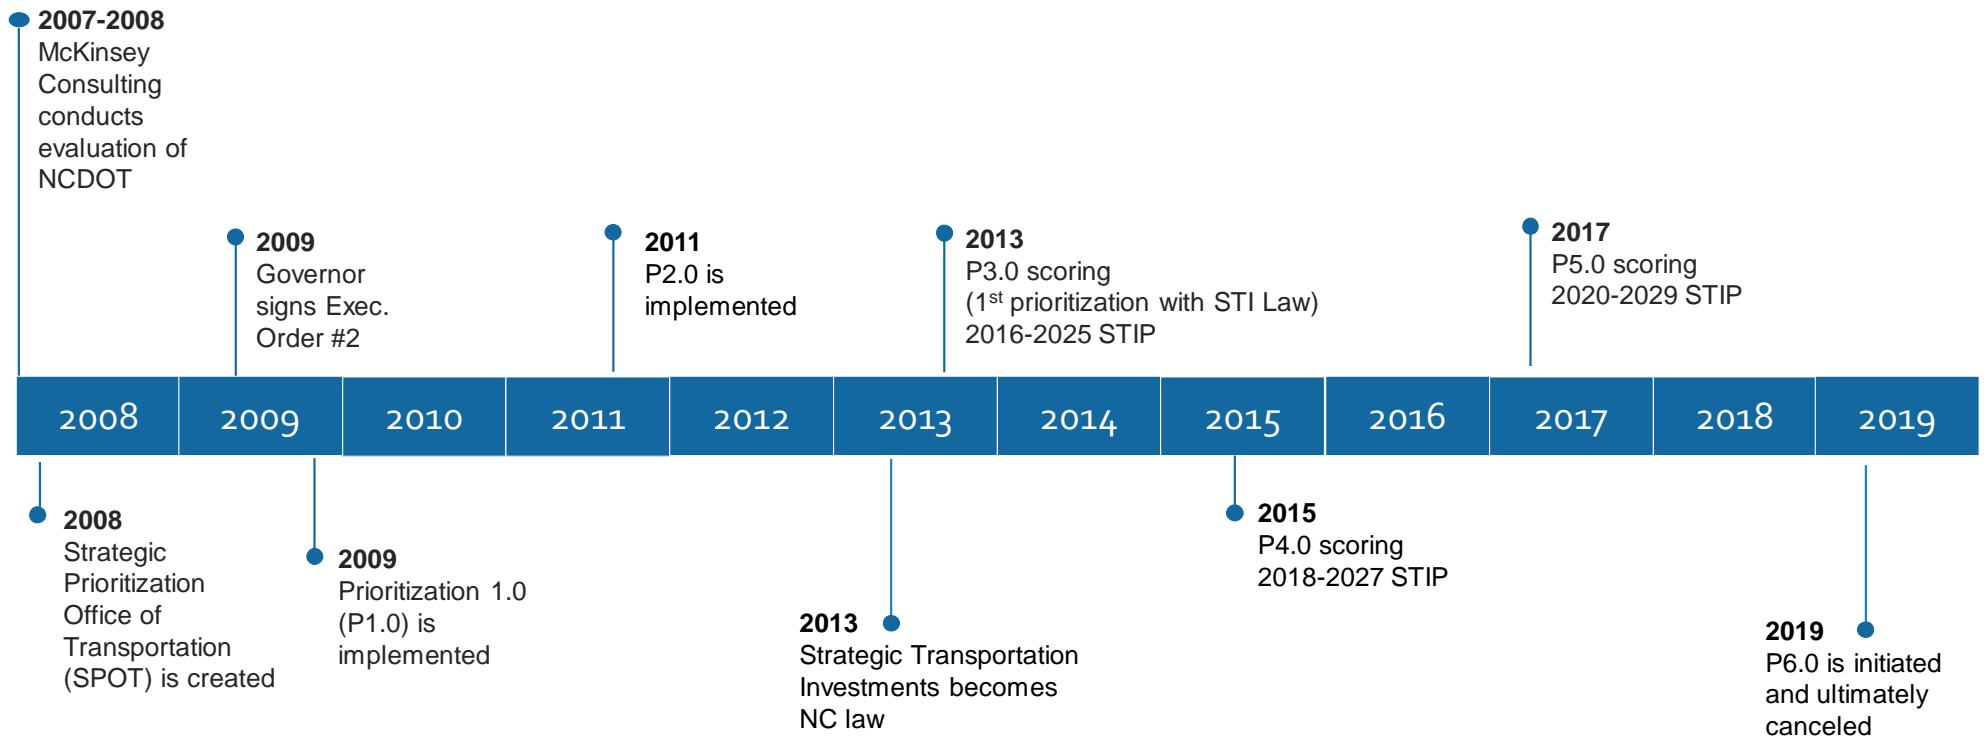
2007-2008
McKinsey Consulting conducts evaluation of NCDOT

2009
Governor signs Exec. Order #2

2011
P2.0 is implemented

2013
P3.0 scoring
(1$^{st}$ prioritization with STI Law)
2016-2025 STIP

2017
P5.0 scoring
2020-2029 STIP

| 2008 | 2009 | 2010 | 2011 | 2012 | 2013 | 2014 | 2015 | 2016 | 2017 | 2018 | 2019 |
|---|---|---|---|---|---|---|---|---|---|---|---|

2008
Strategic Prioritization Office of Transportation (SPOT) is created

2009
Prioritization 1.0 (P1.0) is implemented

2013
Strategic Transportation Investments becomes NC law

2015
P4.0 scoring
2018-2027 STIP

2019
P6.0 is initiated and ultimately canceled